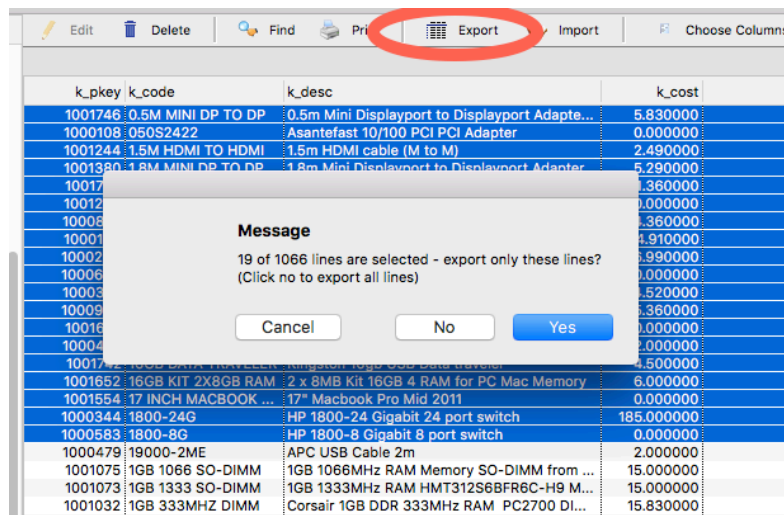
Edit Delete Find Pri Export Import Choose Columns

| k_pkey | k_code | k_desc | k_cost |
|---|---|---|---|
| 1001746 | 0.5M MINI DP TO DP | 0.5m Mini Displayport to Displayport Adapte... | 5.830000 |
| 1000108 | 050S2422 | Asantefast 10/100 PCI PCI Adapter | 0.000000 |
| 1001244 | 1.5M HDMI TO HDMI | 1.5m HDMI cable (M to M) | 2.490000 |
| 1001380 | 1.8M MINI DP TO DP | 1.8m Mini Displayport to Displayport Adapter | 5.290000 |
| 10017 | | | 1.360000 |
| 10012 | | | 0.000000 |
| 10008 | | | 3.360000 |
| 10001 | | | 4.910000 |
| 10002 | | | 5.990000 |
| 10006 | | | 0.000000 |
| 10003 | | | 6.520000 |
| 10009 | | | 5.360000 |
| 10016 | | | 0.000000 |
| 10004 | | | 2.000000 |
| 1001742 | 16GB DATA TRAVELER | Kingston 16gb USB Data traveler | 4.500000 |
| 1001652 | 16GB KIT 2X8GB RAM | 2 x 8MB Kit 16GB 4 RAM for PC Mac Memory | 6.000000 |
| 1001554 | 17 INCH MACBOOK ... | 17" Macbook Pro Mid 2011 | 0.000000 |
| 1000344 | 1800-24G | HP 1800-24 Gigabit 24 port switch | 185.000000 |
| 1000583 | 1800-8G | HP 1800-8 Gigabit 8 port switch | 0.000000 |
| 1000479 | 19000-2ME | APC USB Cable 2m | 2.000000 |
| 1001075 | 1GB 1066 SO-DIMM | 1GB 1066MHz RAM Memory SO-DIMM from ... | 15.000000 |
| 1001073 | 1GB 1333 SO-DIMM | 1GB 1333MHz RAM HMT312S6BFR6C-H9 M... | 15.000000 |
| 1001032 | 1GB 333MHZ DIMM | Corsair 1GB DDR 333MHz RAM PC2700 DI... | 15.830000 |

Message

19 of 1066 lines are selected - export only these lines?
(Click no to export all lines)

Cancel No Yes